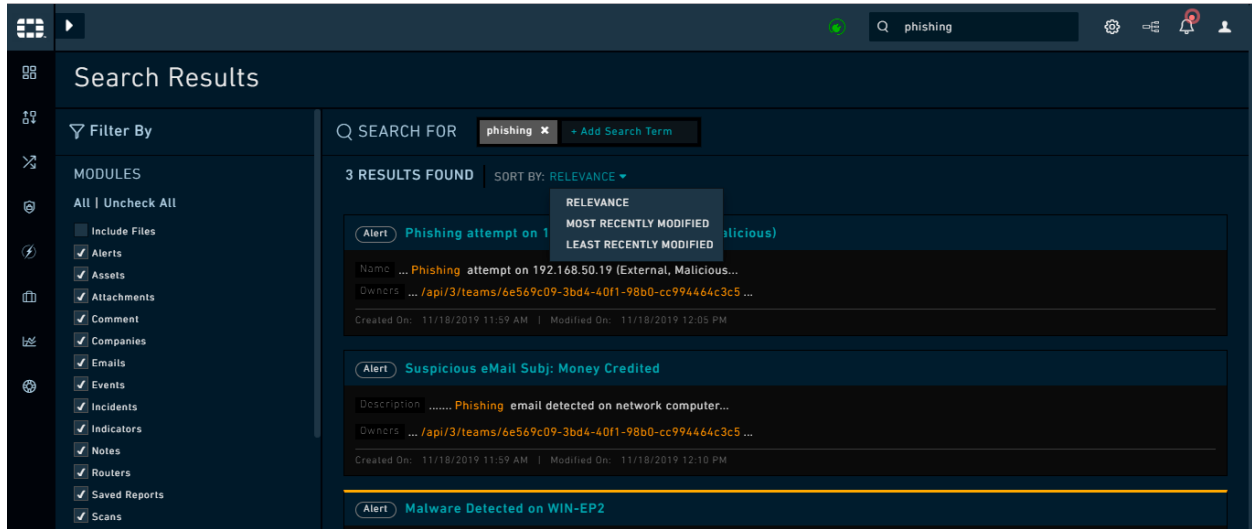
phishing

Search Results

Filter By

MODULES

All | Uncheck All

Include Files
Alerts
Assets
Attachments
Comment
Companies
Emails
Events
Incidents
Indicators
Notes
Routers
Saved Reports
Scans

SEARCH FOR phishing + Add Search Term

3 RESULTS FOUND SORT BY: RELEVANCE

RELEVANCE
MOST RECENTLY MODIFIED
LEAST RECENTLY MODIFIED

Alert Phishing attempt on 1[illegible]alicious)

Name ... Phishing attempt on 192.168.50.19 (External, Malicious...
Owners ... /api/3/teams/6e569c09-3bd4-40f1-98b0-cc994464c3c5 ...
Created On: 11/18/2019 11:59 AM | Modified On: 11/18/2019 12:05 PM

Alert Suspicious eMail Subj: Money Credited

Description ....... Phishing email detected on network computer...
Owners ... /api/3/teams/6e569c09-3bd4-40f1-98b0-cc994464c3c5 ...
Created On: 11/18/2019 11:59 AM | Modified On: 11/18/2019 12:10 PM

Alert Malware Detected on WIN-EP2